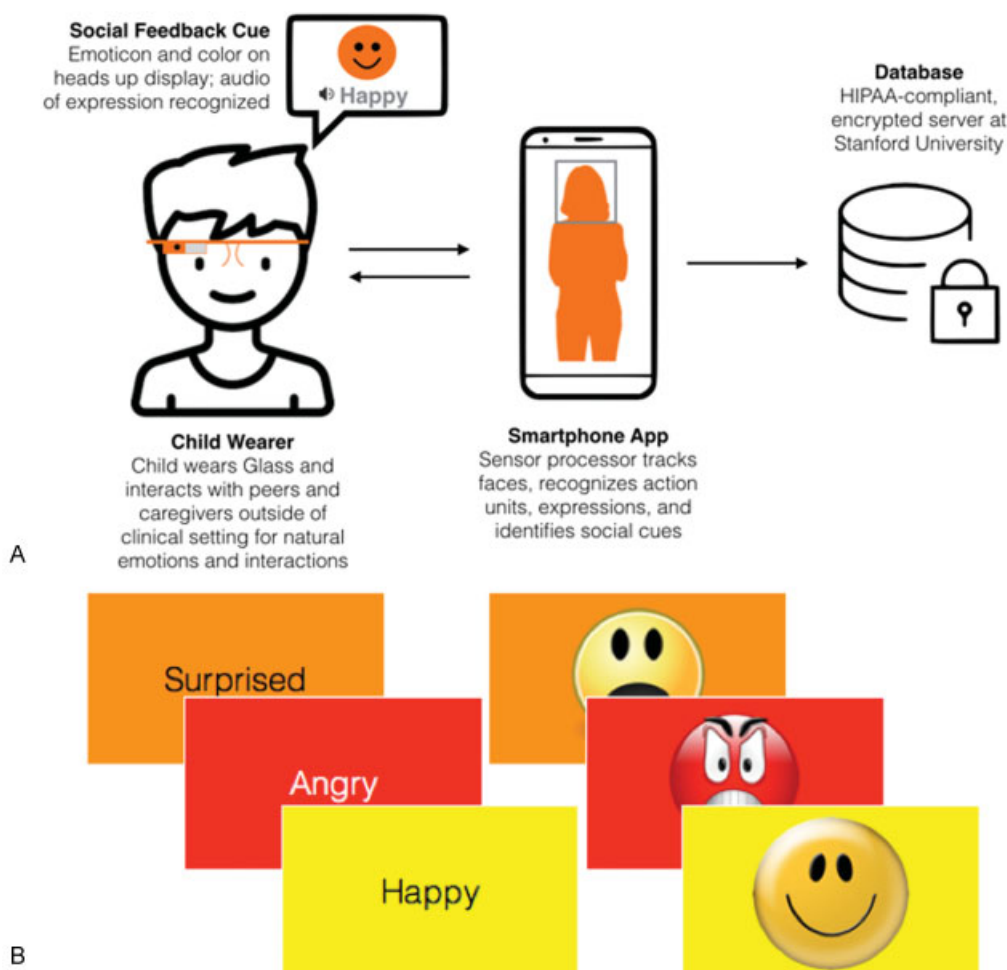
**Social Feedback Cue**
Emoticon and color on heads up display; audio of expression recognized

Happy

**Database**
HIPAA-compliant, encrypted server at Stanford University

**Child Wearer**
Child wears Glass and interacts with peers and caregivers outside of clinical setting for natural emotions and interactions

**Smartphone App**
Sensor processor tracks faces, recognizes action units, expressions, and identifies social cues

A

Surprised

Angry

Happy

B